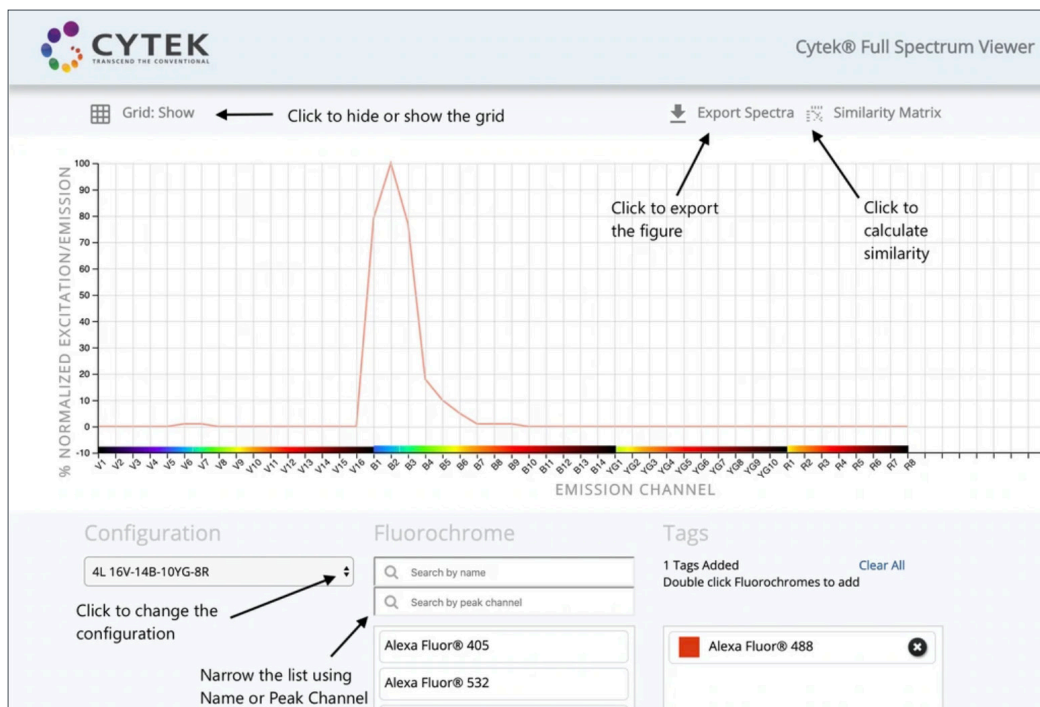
CYTEK
TRANSCEND THE CONVENTIONAL

Cytek® Full Spectrum Viewer

Grid: Show

Click to hide or show the grid

Export Spectra

Similarity Matrix

Click to export the figure

Click to calculate similarity

% NORMALIZED EXCITATION/EMISSION

100
90
80
70
60
50
40
30
20
10
0
-10

V1 V2 V3 V4 V5 V6 V7 V8 V9 V10 V11 V12 V13 V14 V15 V16 B1 B2 B3 B4 B5 B6 B7 B8 B9 B10 B11 B12 B13 B14 YG1 YG2 YG3 YG4 YG5 YG6 YG7 YG8 YG9 YG10 R1 R2 R3 R4 R5 R6 R7 R8

EMISSION CHANNEL

Configuration

4L 16V-14B-10YG-8R

Click to change the configuration

Fluorochrome

Search by name

Search by peak channel

Narrow the list using Name or Peak Channel

Alexa Fluor® 405

Alexa Fluor® 532

Tags

1 Tags Added

Clear All

Double click Fluorochromes to add

Alexa Fluor® 488